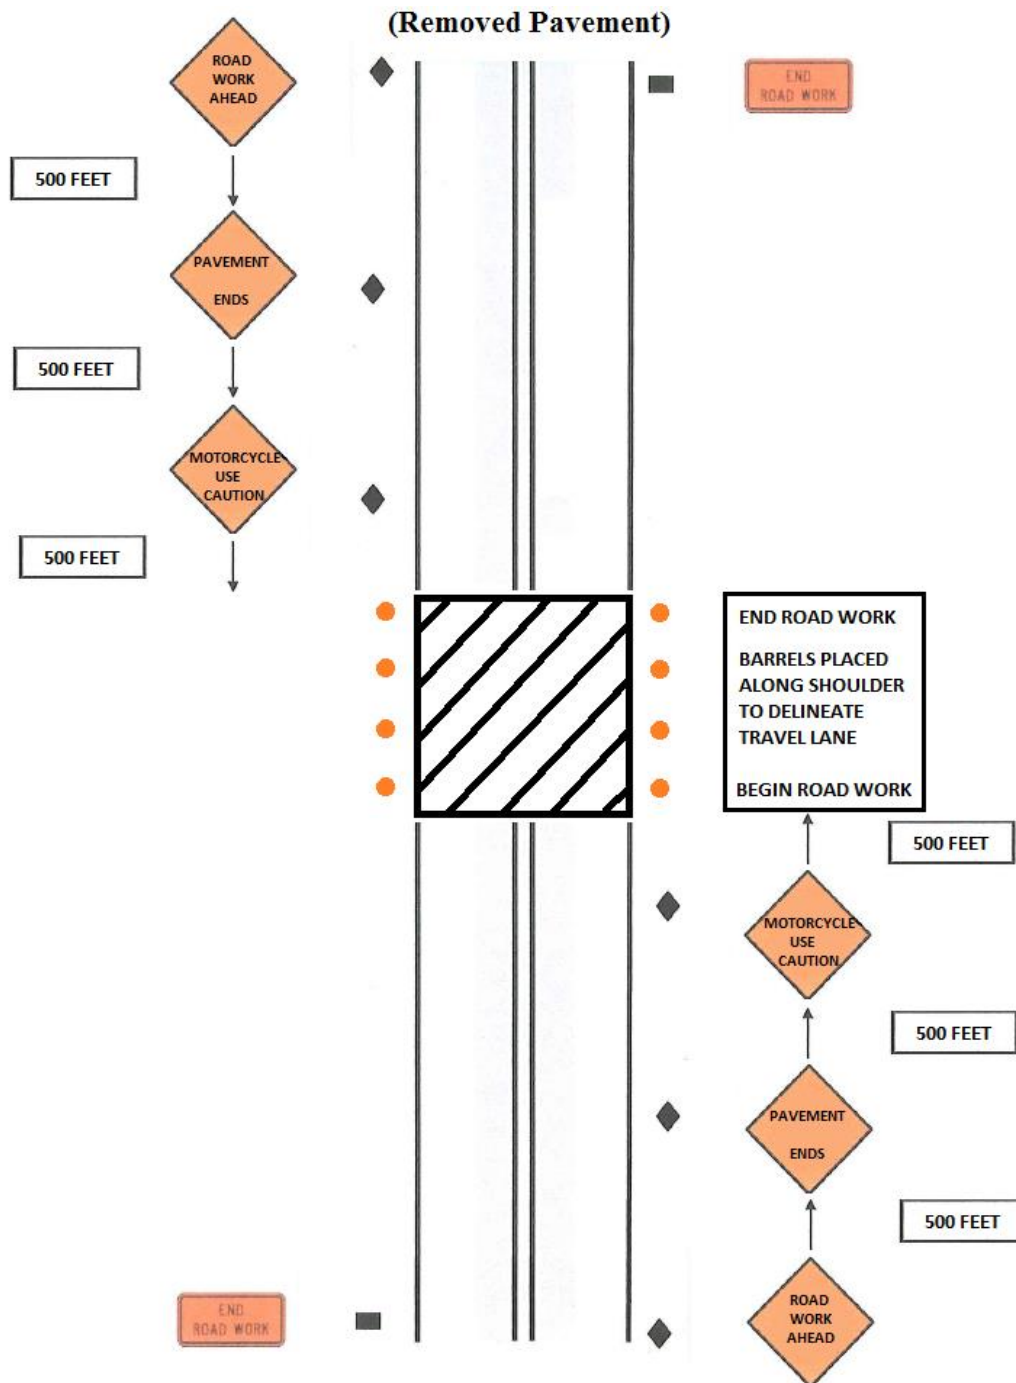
(Removed Pavement)

ROAD WORK AHEAD

END ROAD WORK

500 FEET

PAVEMENT ENDS

500 FEET

MOTORCYCLE USE CAUTION

500 FEET

END ROAD WORK

BARRELS PLACED ALONG SHOULDER TO DELINEATE TRAVEL LANE

BEGIN ROAD WORK

500 FEET

MOTORCYCLE USE CAUTION

500 FEET

PAVEMENT ENDS

500 FEET

END ROAD WORK

ROAD WORK AHEAD